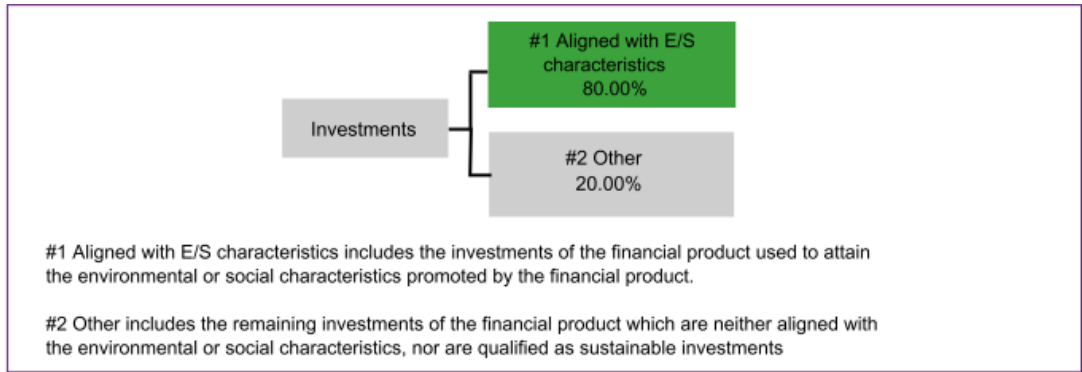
Investments

#1 Aligned with E/S characteristics
80.00%

#2 Other
20.00%

#1 Aligned with E/S characteristics includes the investments of the financial product used to attain the environmental or social characteristics promoted by the financial product.

#2 Other includes the remaining investments of the financial product which are neither aligned with the environmental or social characteristics, nor are qualified as sustainable investments